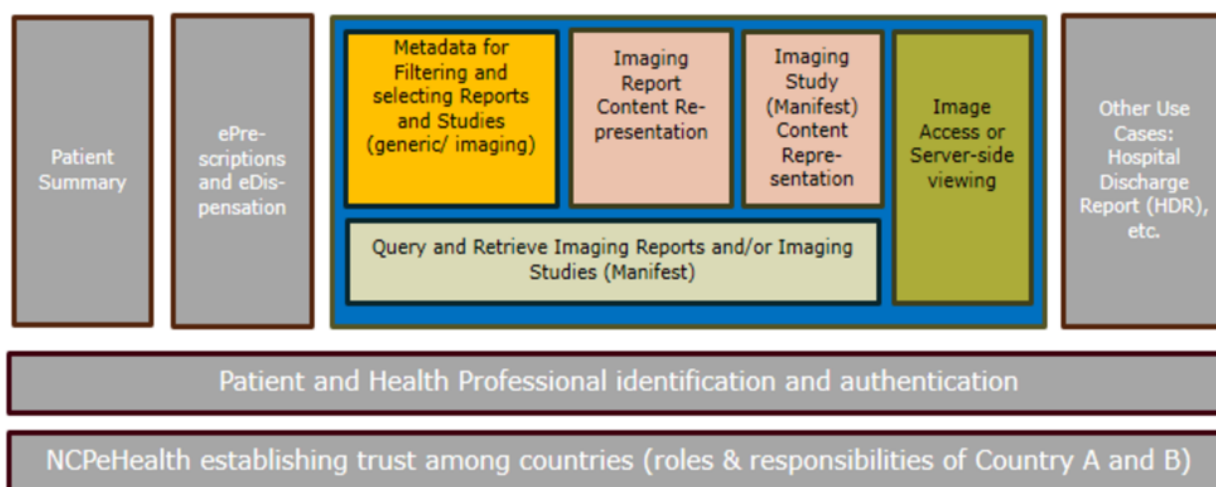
Patient Summary

ePrescriptions and eDispensation

Metadata for Filtering and selecting Reports and Studies (generic/ imaging)

Imaging Report Content Representation

Imaging Study (Manifest) Content Representation

Image Access or Server-side viewing

Query and Retrieve Imaging Reports and/or Imaging Studies (Manifest)

Other Use Cases: Hospital Discharge Report (HDR), etc.

Patient and Health Professional identification and authentication

NCPeHealth establishing trust among countries (roles & responsibilities of Country A and B)